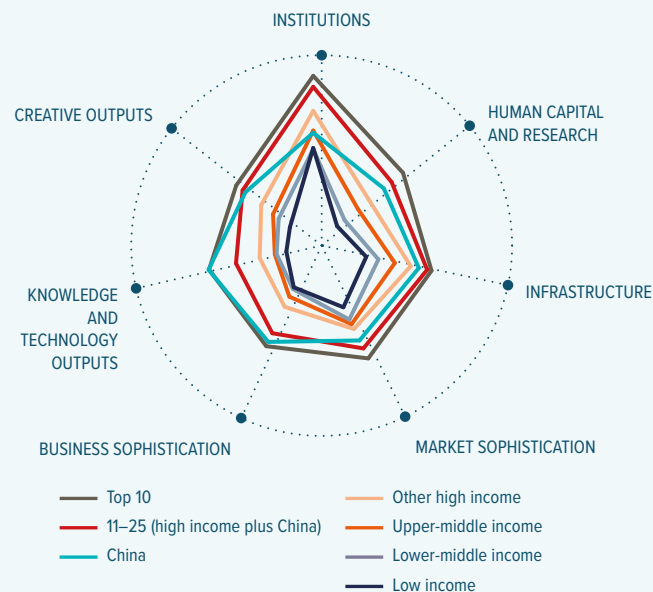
INSTITUTIONS

HUMAN CAPITAL AND RESEARCH

INFRASTRUCTURE

MARKET SOPHISTICATION

BUSINESS SOPHISTICATION

KNOWLEDGE AND TECHNOLOGY OUTPUTS

CREATIVE OUTPUTS

Top 10

11–25 (high income plus China)

China

Other high income

Upper-middle income

Lower-middle income

Low income